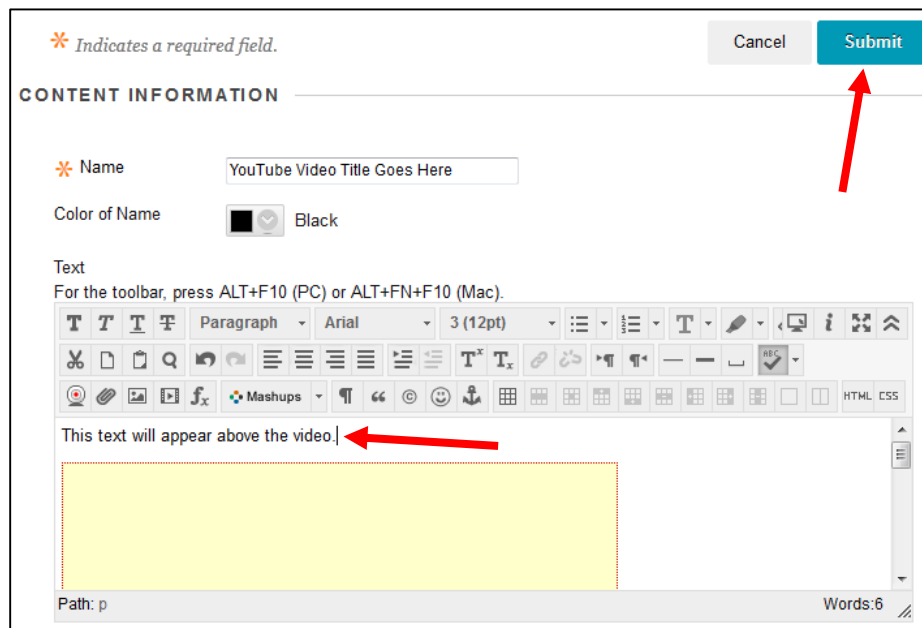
* Indicates a required field.

Cancel

Submit

CONTENT INFORMATION

* Name

YouTube Video Title Goes Here

Color of Name

Black

Text

For the toolbar, press ALT+F10 (PC) or ALT+FN+F10 (Mac).

Paragraph

Arial

3 (12pt)

Mashups

HTML

CSS

This text will appear above the video.

Path: p

Words:6